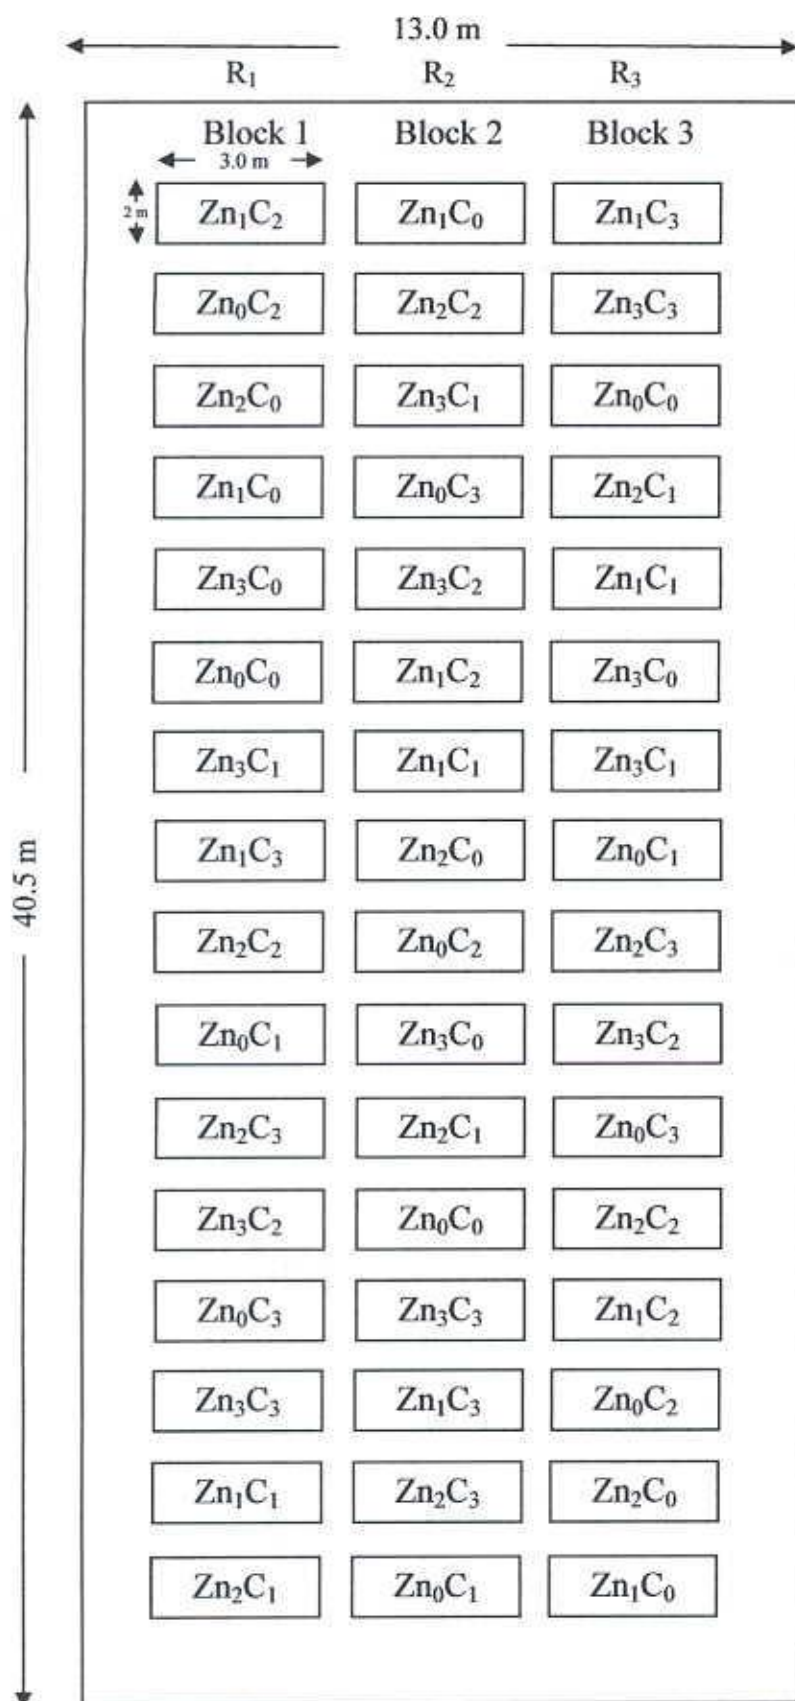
13.0 m

$R_1$ $R_2$ $R_3$

40.5 m

| Block 1 | Block 2 | Block 3 |
|---|---|---|
| $Zn_1C_2$ | $Zn_1C_0$ | $Zn_1C_3$ |
| $Zn_0C_2$ | $Zn_2C_2$ | $Zn_3C_3$ |
| $Zn_2C_0$ | $Zn_3C_1$ | $Zn_0C_0$ |
| $Zn_1C_0$ | $Zn_0C_3$ | $Zn_2C_1$ |
| $Zn_3C_0$ | $Zn_3C_2$ | $Zn_1C_1$ |
| $Zn_0C_0$ | $Zn_1C_2$ | $Zn_3C_0$ |
| $Zn_3C_1$ | $Zn_1C_1$ | $Zn_3C_1$ |
| $Zn_1C_3$ | $Zn_2C_0$ | $Zn_0C_1$ |
| $Zn_2C_2$ | $Zn_0C_2$ | $Zn_2C_3$ |
| $Zn_0C_1$ | $Zn_3C_0$ | $Zn_3C_2$ |
| $Zn_2C_3$ | $Zn_2C_1$ | $Zn_0C_3$ |
| $Zn_3C_2$ | $Zn_0C_0$ | $Zn_2C_2$ |
| $Zn_0C_3$ | $Zn_3C_3$ | $Zn_1C_2$ |
| $Zn_3C_3$ | $Zn_1C_3$ | $Zn_0C_2$ |
| $Zn_1C_1$ | $Zn_2C_3$ | $Zn_2C_0$ |
| $Zn_2C_1$ | $Zn_0C_1$ | $Zn_1C_0$ |

3.0 m

2 m